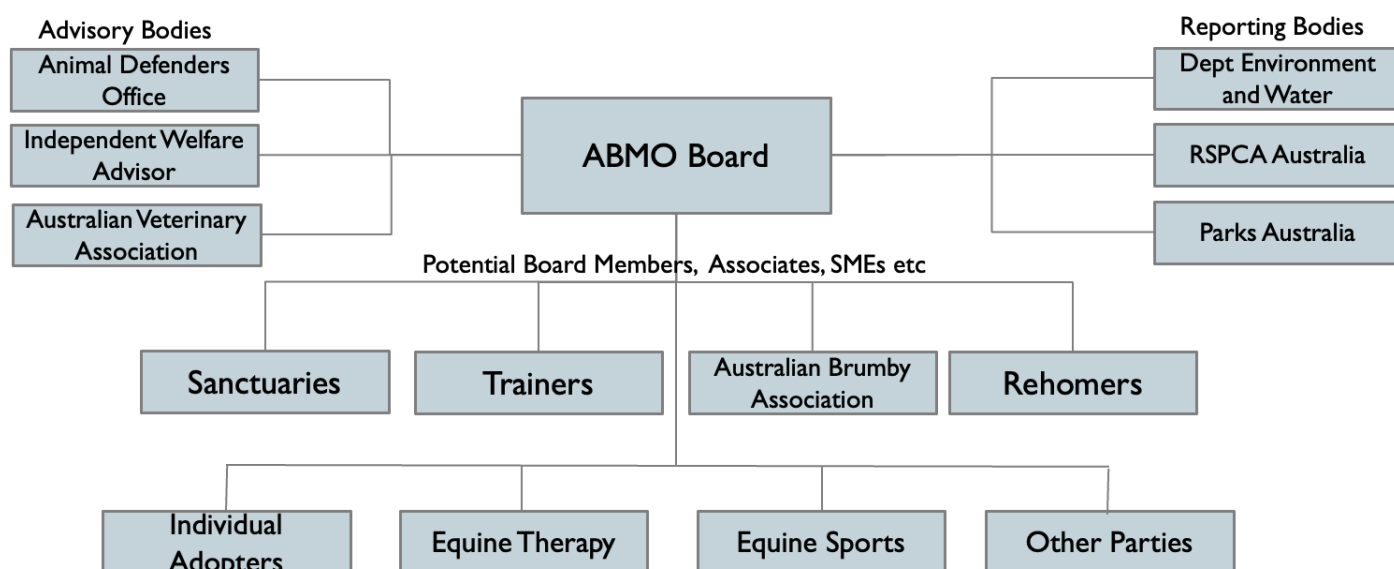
Advisory Bodies

Animal Defenders Office

Independent Welfare Advisor

Australian Veterinary Association

ABMO Board

Reporting Bodies

Dept Environment and Water

RSPCA Australia

Parks Australia

Potential Board Members, Associates, SMEs etc

Sanctuaries

Trainers

Australian Brumby Association

Rehomers

Individual Adopters

Equine Therapy

Equine Sports

Other Parties